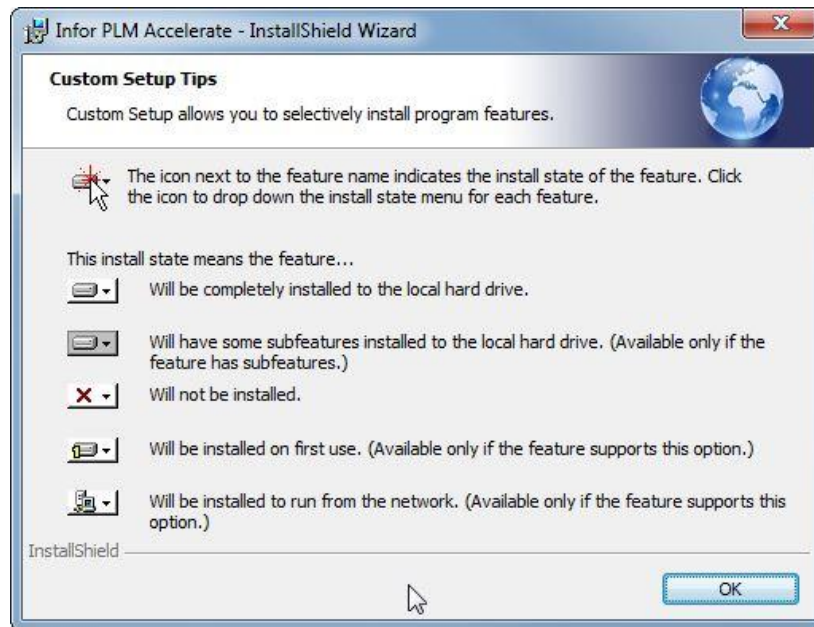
Infor PLM Accelerate - InstallShield Wizard

Custom Setup Tips

Custom Setup allows you to selectively install program features.

The icon next to the feature name indicates the install state of the feature. Click the icon to drop down the install state menu for each feature.

This install state means the feature...

Will be completely installed to the local hard drive.

Will have some subfeatures installed to the local hard drive. (Available only if the feature has subfeatures.)

Will not be installed.

Will be installed on first use. (Available only if the feature supports this option.)

Will be installed to run from the network. (Available only if the feature supports this option.)

InstallShield

OK